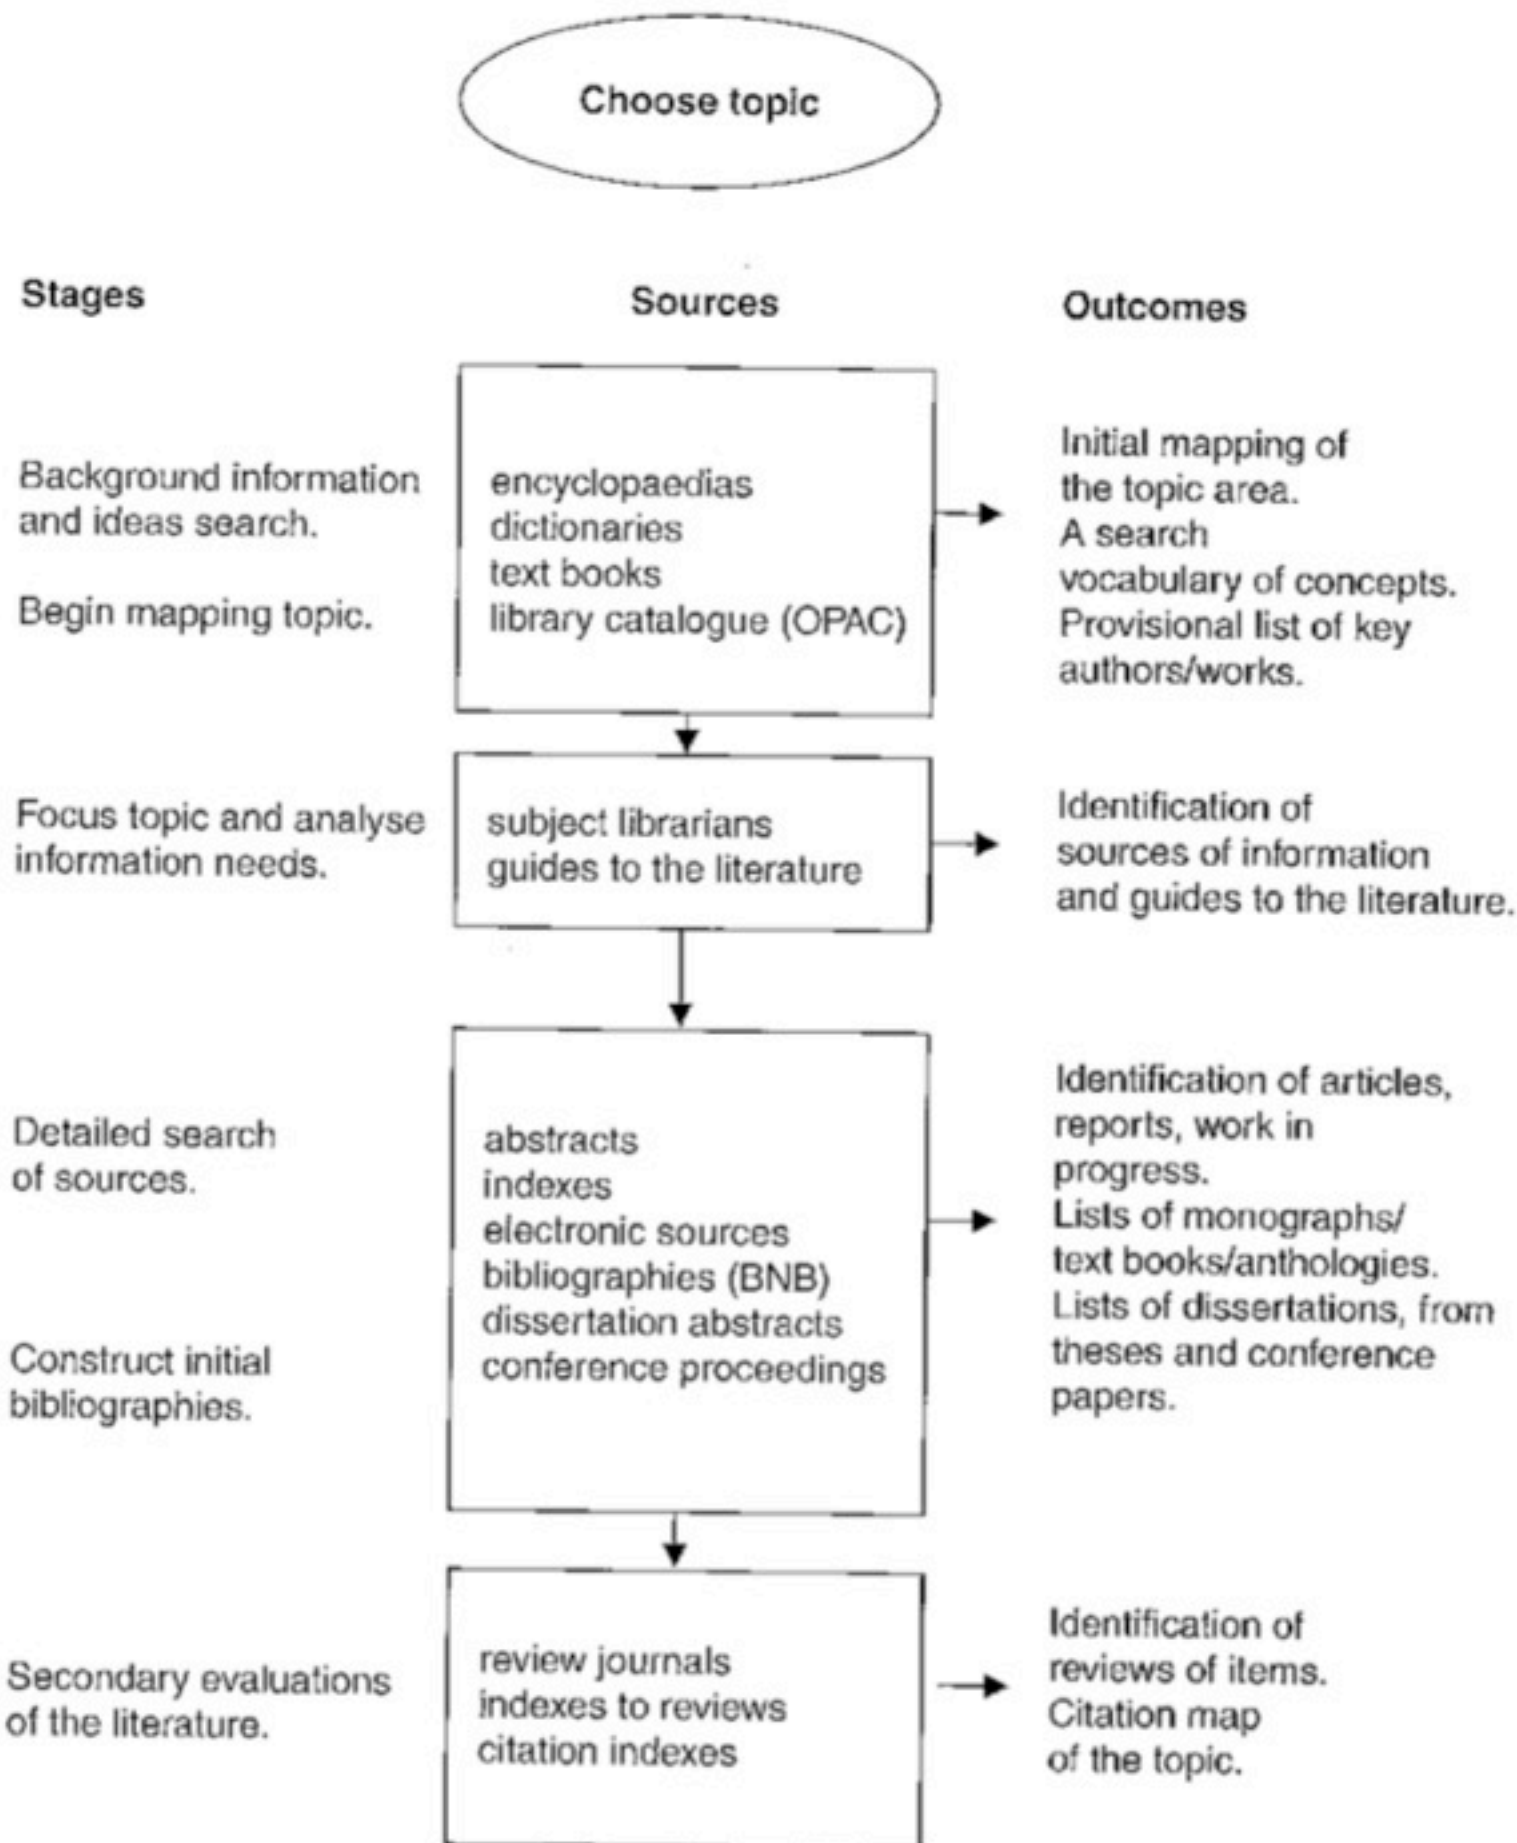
Choose topic

Stages

Sources

Outcomes

Background information and ideas search.

Begin mapping topic.

encyclopaedias
dictionaries
text books
library catalogue (OPAC)

Initial mapping of the topic area.
A search vocabulary of concepts.
Provisional list of key authors/works.

Focus topic and analyse information needs.

subject librarians
guides to the literature

Identification of sources of information and guides to the literature.

Detailed search of sources.

Construct initial bibliographies.

abstracts
indexes
electronic sources
bibliographies (BNB)
dissertation abstracts
conference proceedings

Identification of articles, reports, work in progress.
Lists of monographs/ text books/anthologies.
Lists of dissertations, from theses and conference papers.

Secondary evaluations of the literature.

review journals
indexes to reviews
citation indexes

Identification of reviews of items.
Citation map of the topic.